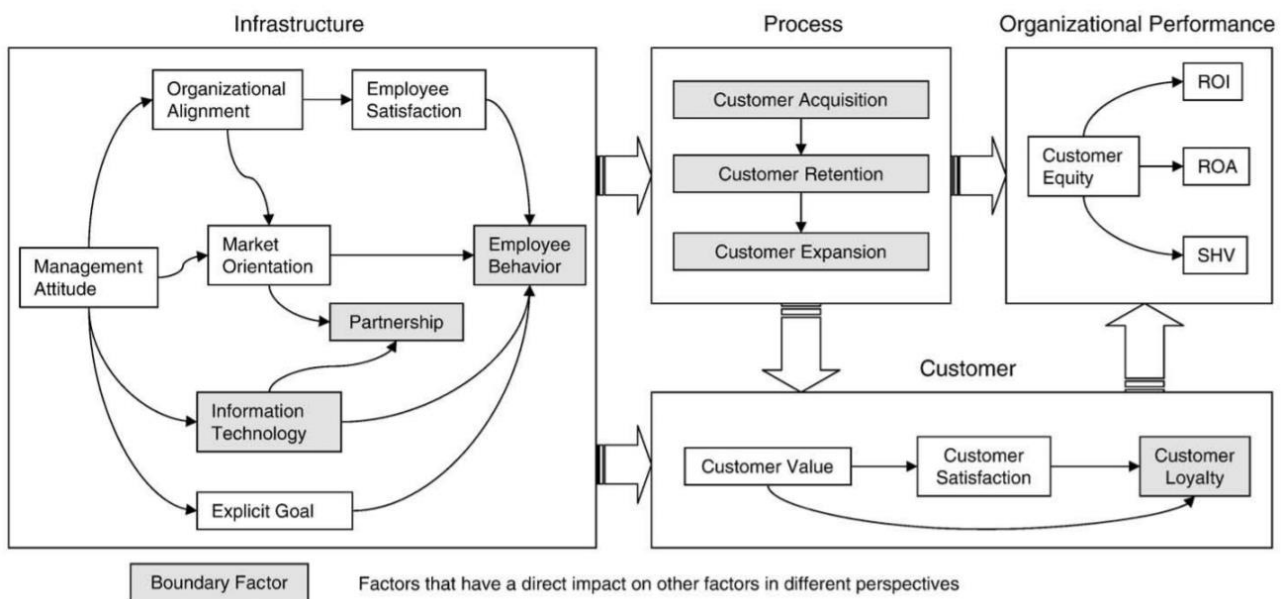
Infrastructure

Organizational Alignment

Employee Satisfaction

Market Orientation

Employee Behavior

Management Attitude

Partnership

Information Technology

Explicit Goal

Process

Customer Acquisition

Customer Retention

Customer Expansion

Organizational Performance

Customer Equity

ROI

ROA

SHV

Customer

Customer Value

Customer Satisfaction

Customer Loyalty

Boundary Factor

Factors that have a direct impact on other factors in different perspectives